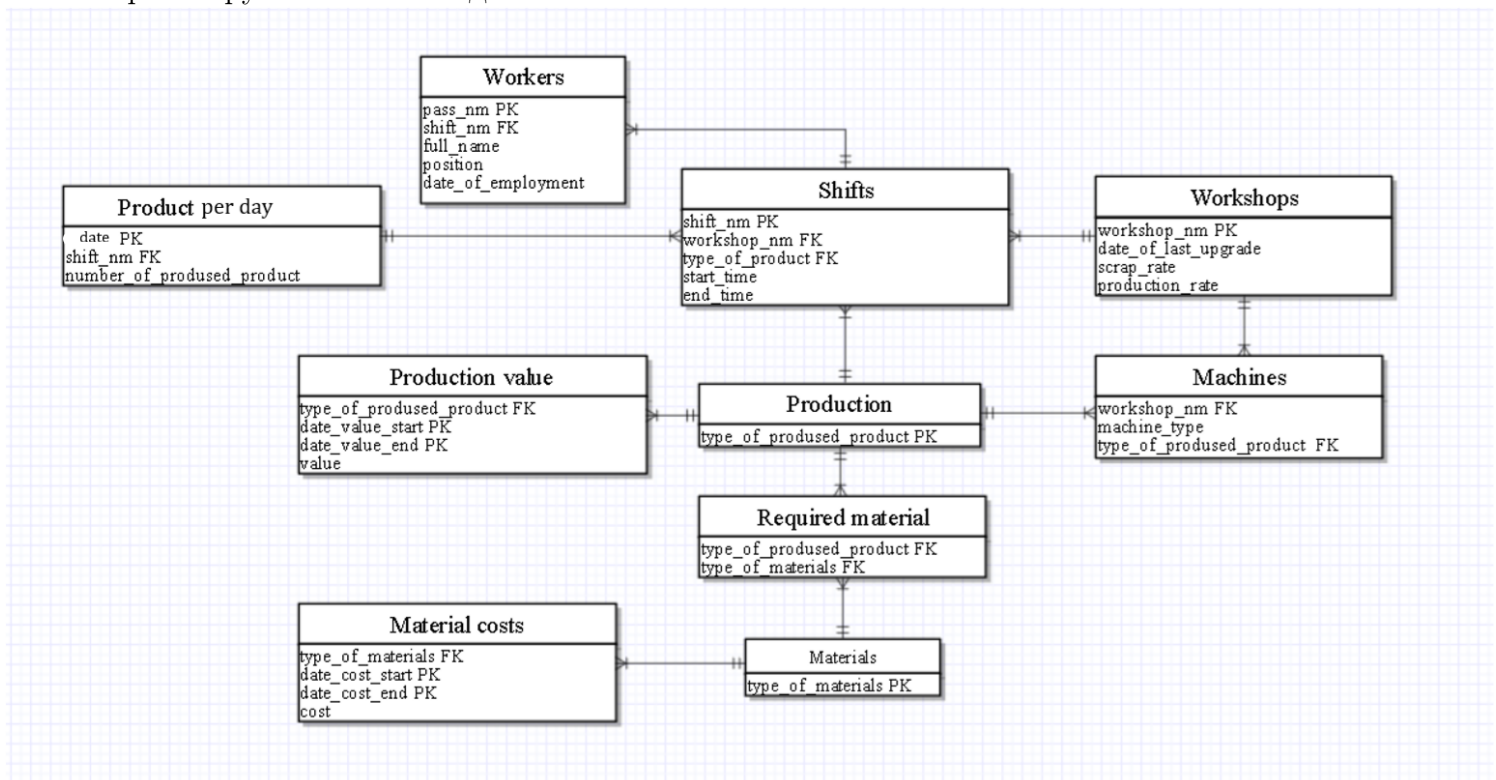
Workers
pass_nm PK
shift_nm FK
full_name
position
date_of_employment

Product per day
date PK
shift_nm FK
number_of_prodused_product

Shifts
shift_nm PK
workshop_nm FK
type_of_product FK
start_time
end_time

Workshops
workshop_nm PK
date_of_last_upgrade
scrap_rate
production_rate

Production value
type_of_prodused_product FK
date_value_start PK
date_value_end PK
value

Production
type_of_prodused_product PK

Machines
workshop_nm FK
machine_type
type_of_prodused_product FK

Required material
type_of_prodused_product FK
type_of_materials FK

Material costs
type_of_materials FK
date_cost_start PK
date_cost_end PK
cost

Materials
type_of_materials PK